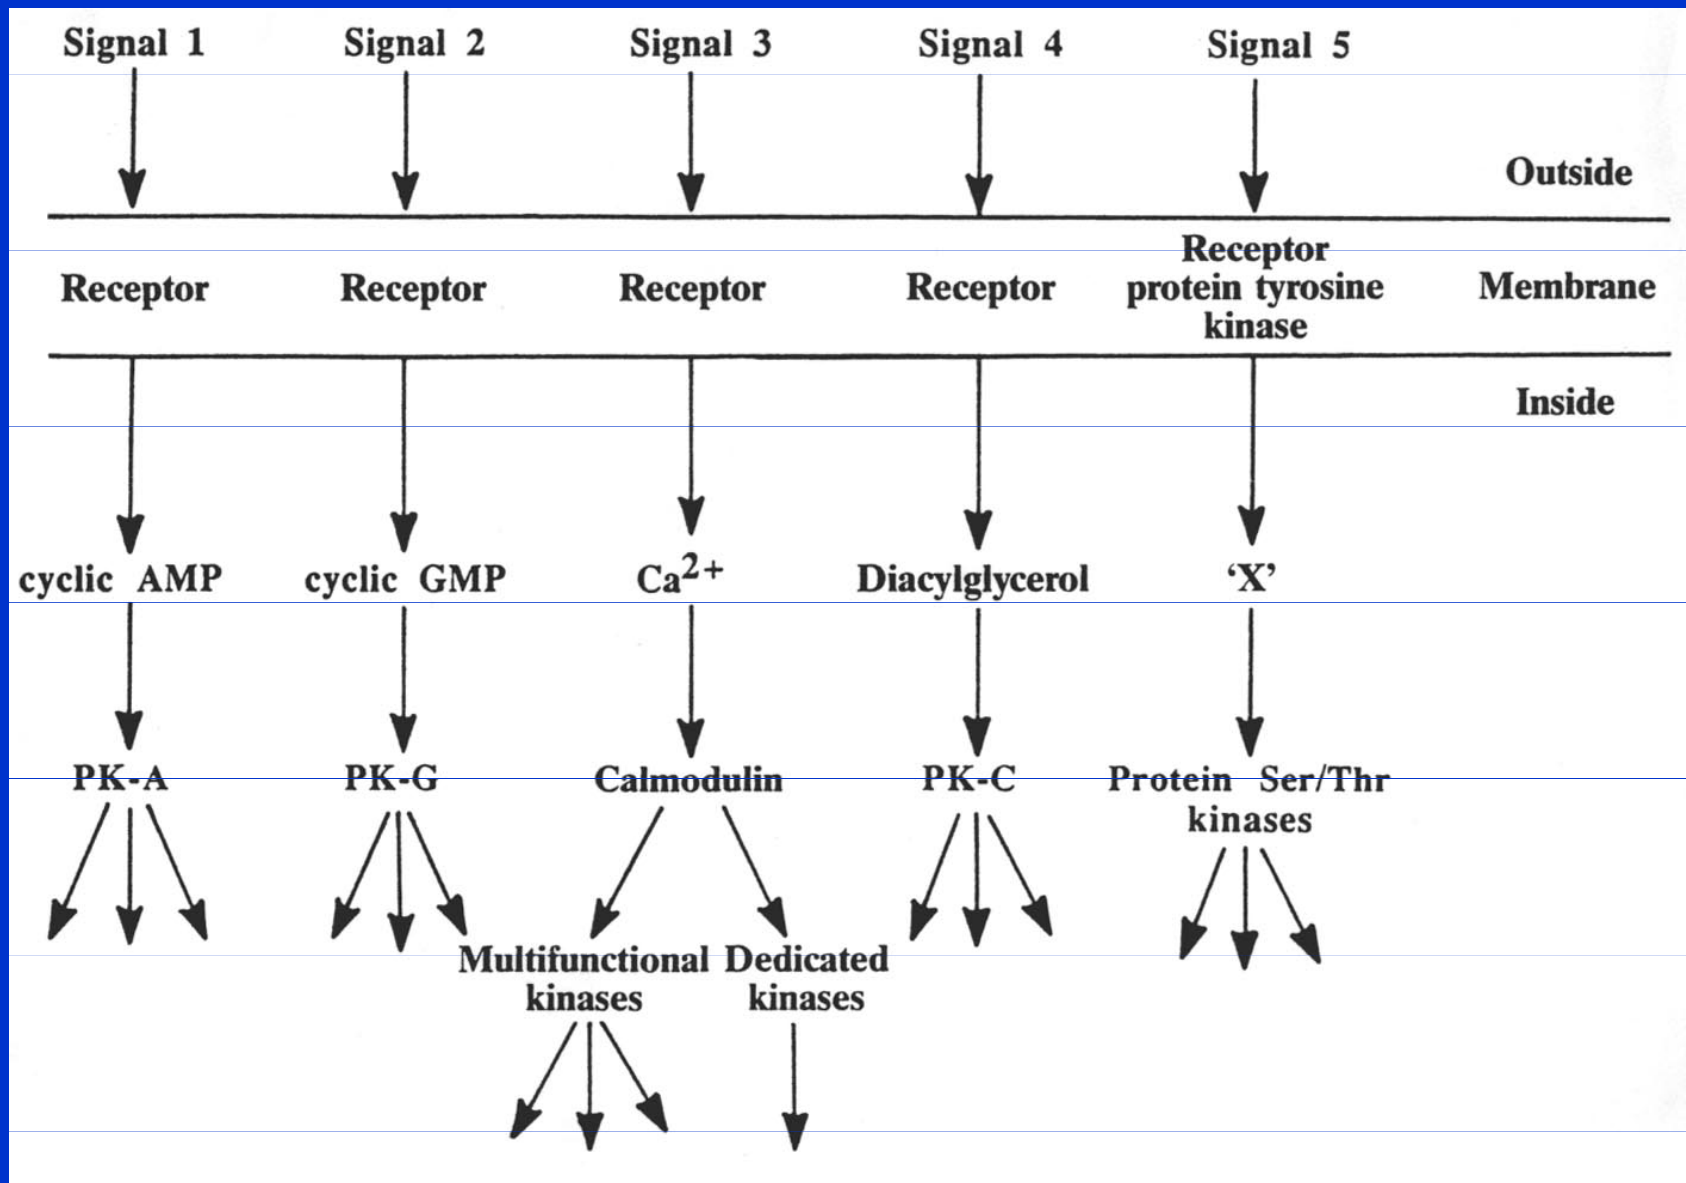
Signal 1
Signal 2
Signal 3
Signal 4
Signal 5

Outside

Receptor
Receptor
Receptor
Receptor
Receptor protein tyrosine kinase
Membrane

Inside

cyclic AMP
cyclic GMP
$Ca^{2+}$
Diacylglycerol
'X'

PK-A
PK-G
Calmodulin
PK-C
Protein Ser/Thr kinases

Multifunctional kinases
Dedicated kinases